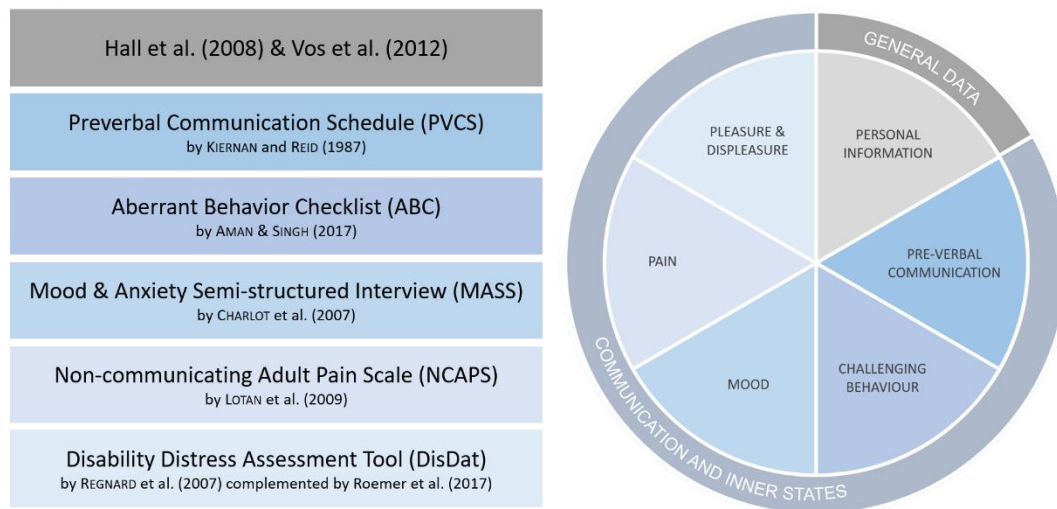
Hall et al. (2008) & Vos et al. (2012)

Preverbal Communication Schedule (PVCS)
by KIERNAN and REID (1987)

Aberrant Behavior Checklist (ABC)
by AMAN & SINGH (2017)

Mood & Anxiety Semi-structured Interview (MASS)
by CHARLOT et al. (2007)

Non-communicating Adult Pain Scale (NCAPS)
by LOTAN et al. (2009)

Disability Distress Assessment Tool (DisDat)
by REGNARD et al. (2007) complemented by Roemer et al. (2017)

GENERAL DATA

PERSONAL INFORMATION

PRE-VERBAL COMMUNICATION

CHALLENGING BEHAVIOUR

MOOD

PAIN

PLEASURE & DISPLEASURE

COMMUNICATION AND INNER STATES